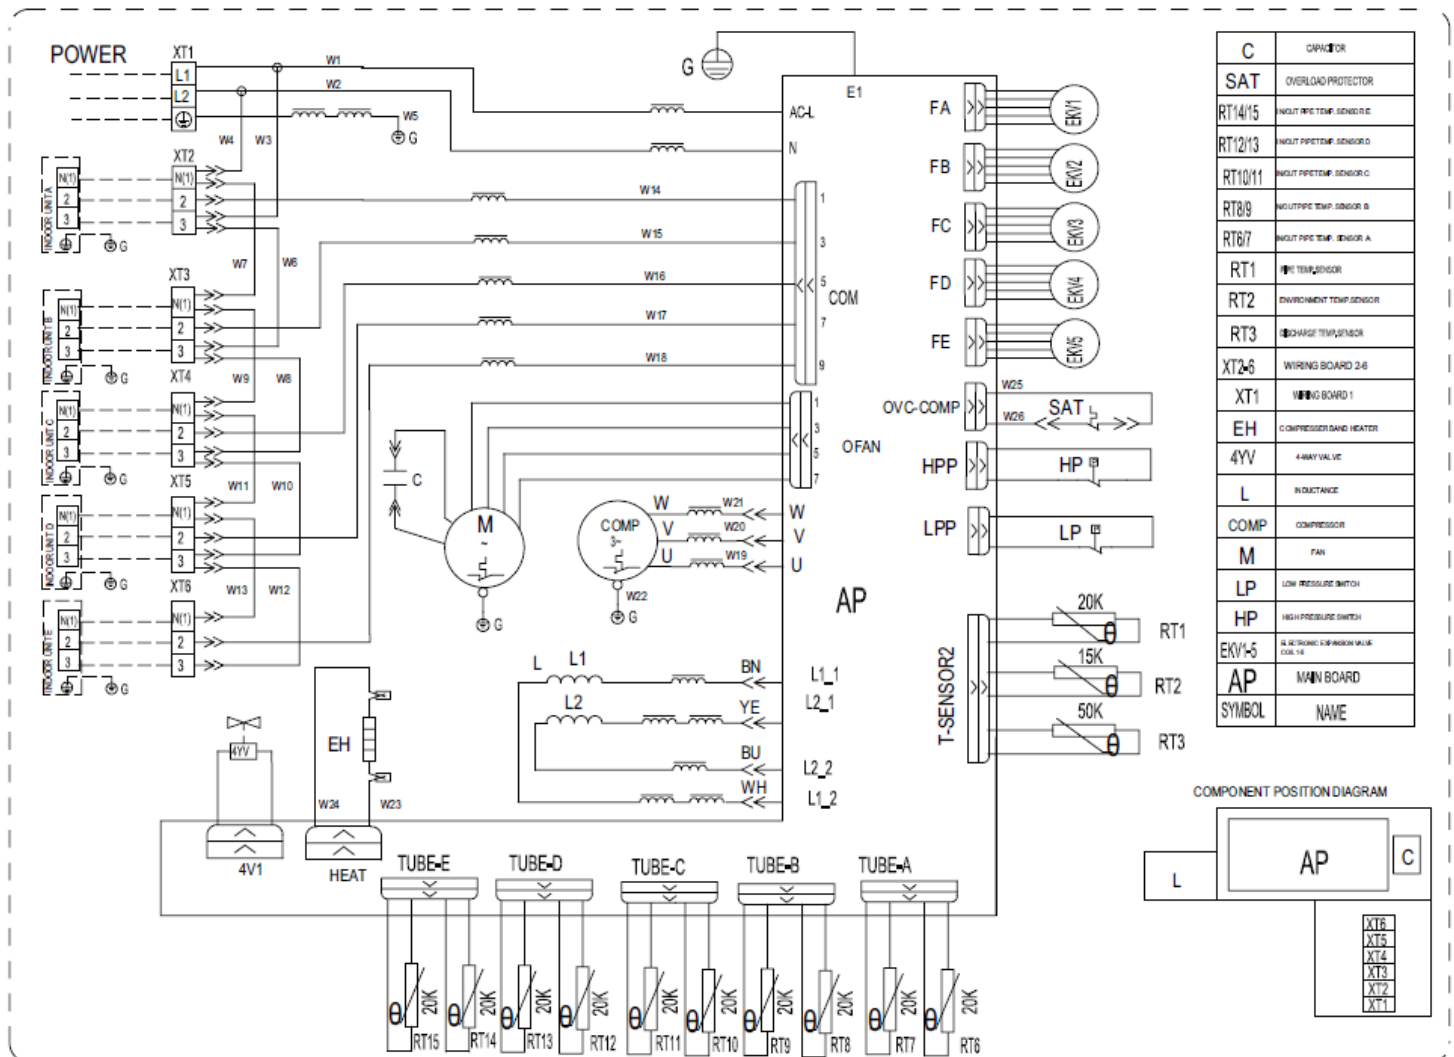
POWER
XT1
L1
L2
W1
W2
W5
G
W4
W3
G
E1
AC-L
N
XT2
N(1)
2
3
INDOOR UNIT A
G
W14
W15
W16
W17
W18
1
3
5
7
9
COM
XT3
W7
W6
N(1)
2
3
INDOOR UNIT B
G
XT4
W9
W8
N(1)
2
3
INDOOR UNIT C
G
XT5
W11
W10
N(1)
2
3
INDOOR UNIT D
G
XT6
W13
W12
N(1)
2
3
INDOOR UNIT E
G
FA
FB
FC
FD
FE
EKV1
EKV2
EKV3
EKV4
EKV5
OVC-COMP
W25
W26
SAT
1
3
5
7
OFAN
C
M
G
COMP
W
V
U
W21
W20
W19
W
V
U
W22
G
HPP
HP
LPP
LP
AP
20K
RT1
15K
RT2
50K
RT3
T-SENSOR2
L
L1
L2
BN
YE
BU
WH
L1_1
L2_1
L2_2
L1_2
EH
W24
W23
4YV
4V1
HEAT
TUBE-E
TUBE-D
TUBE-C
TUBE-B
TUBE-A
20K
RT15
RT14
RT13
RT12
RT11
RT10
RT9
RT8
RT7
RT6

| C | CAPACITOR |
|---|---|
| SAT | OVERLOAD PROTECTOR |
| RT14/15 | INGUT PIPE TEMP. SENSOR E |
| RT12/13 | INGUT PIPETEMP. SENSOR D |
| RT10/11 | INGUT PIPETEMP. SENSOR C |
| RT8/9 | INGUTPIPE TEMP. SENSOR B |
| RT6/7 | INGUT PIPE TEMP. SENSOR A |
| RT1 | PIPE TEMP.SENSOR |
| RT2 | ENVIRONMENT TEMP.SENSOR |
| RT3 | DISCHARGE TEMP.SENSOR |
| XT2-6 | WIRING BOARD 2-6 |
| XT1 | WIRING BOARD 1 |
| EH | COMPRESSER BAND HEATER |
| 4YV | 4-WAY VALVE |
| L | INDUCTANCE |
| COMP | COMPRESSOR |
| M | FAN |
| LP | LOW PRESSURE SWITCH |
| HP | HIGH PRESSURE SWITCH |
| EKV1-5 | ELECTRONIC EXPANSION VALVE COIL 1-5 |
| AP | MAIN BOARD |
| SYMBOL | NAME |

COMPONENT POSITION DIAGRAM
L
AP
C
XT6
XT5
XT4
XT3
XT2
XT1